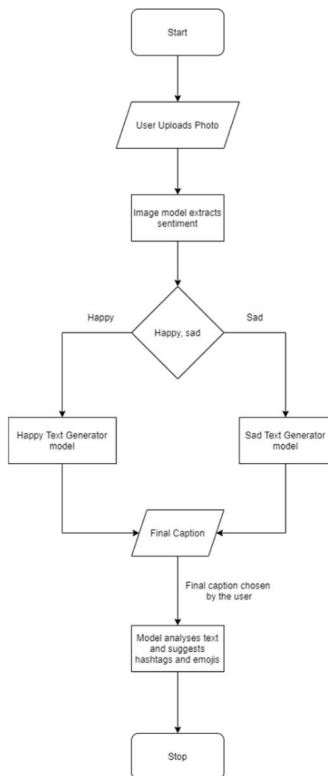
Start

User Uploads Photo

Image model extracts sentiment

Happy

Happy, sad

Sad

Happy Text Generator model

Sad Text Generator model

Final Caption

Final caption chosen by the user

Model analyses text and suggests hashtags and emojis

Stop